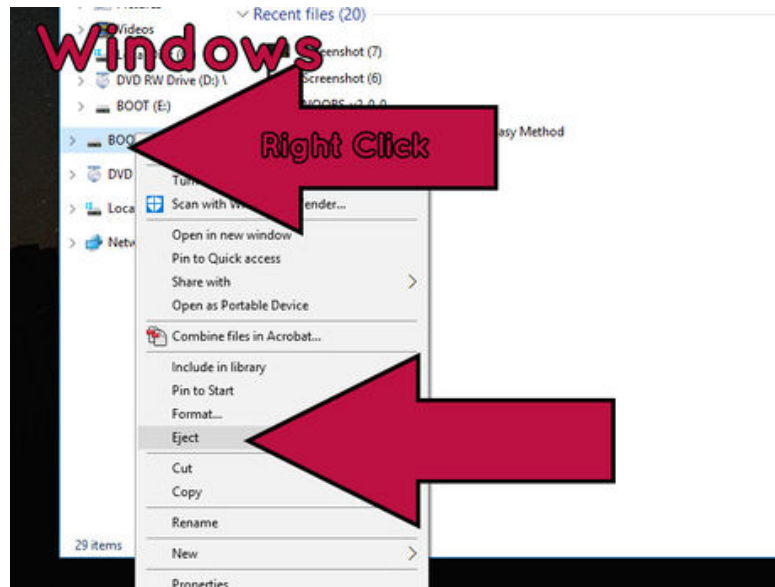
Videos
Recent files (20)
Windows
eenshot (7)
DVD RW Drive (D:) \
Screenshot (6)
BOOT (E:)
NOOBS v2.0.0
BOO
Right Click
asy Method
DVD
Tur
Loca
Scan with W ender...
Netw
Open in new window
Pin to Quick access
Share with
Open as Portable Device
Combine files in Acrobat...
Include in library
Pin to Start
Format...
Eject
Cut
Copy
Rename
29 items
New
Properties